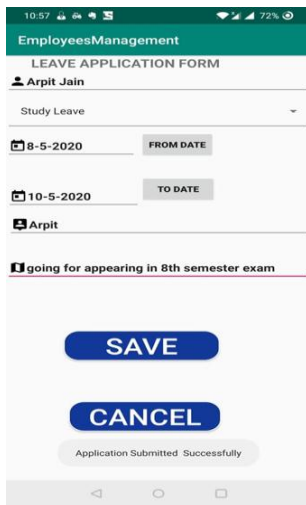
10:57 72%

EmployeesManagement

LEAVE APPLICATION FORM

Arpit Jain

Study Leave

8-5-2020

FROM DATE

10-5-2020

TO DATE

Arpit

going for appearing in 8th semester exam

SAVE

CANCEL

Application Submitted Successfully